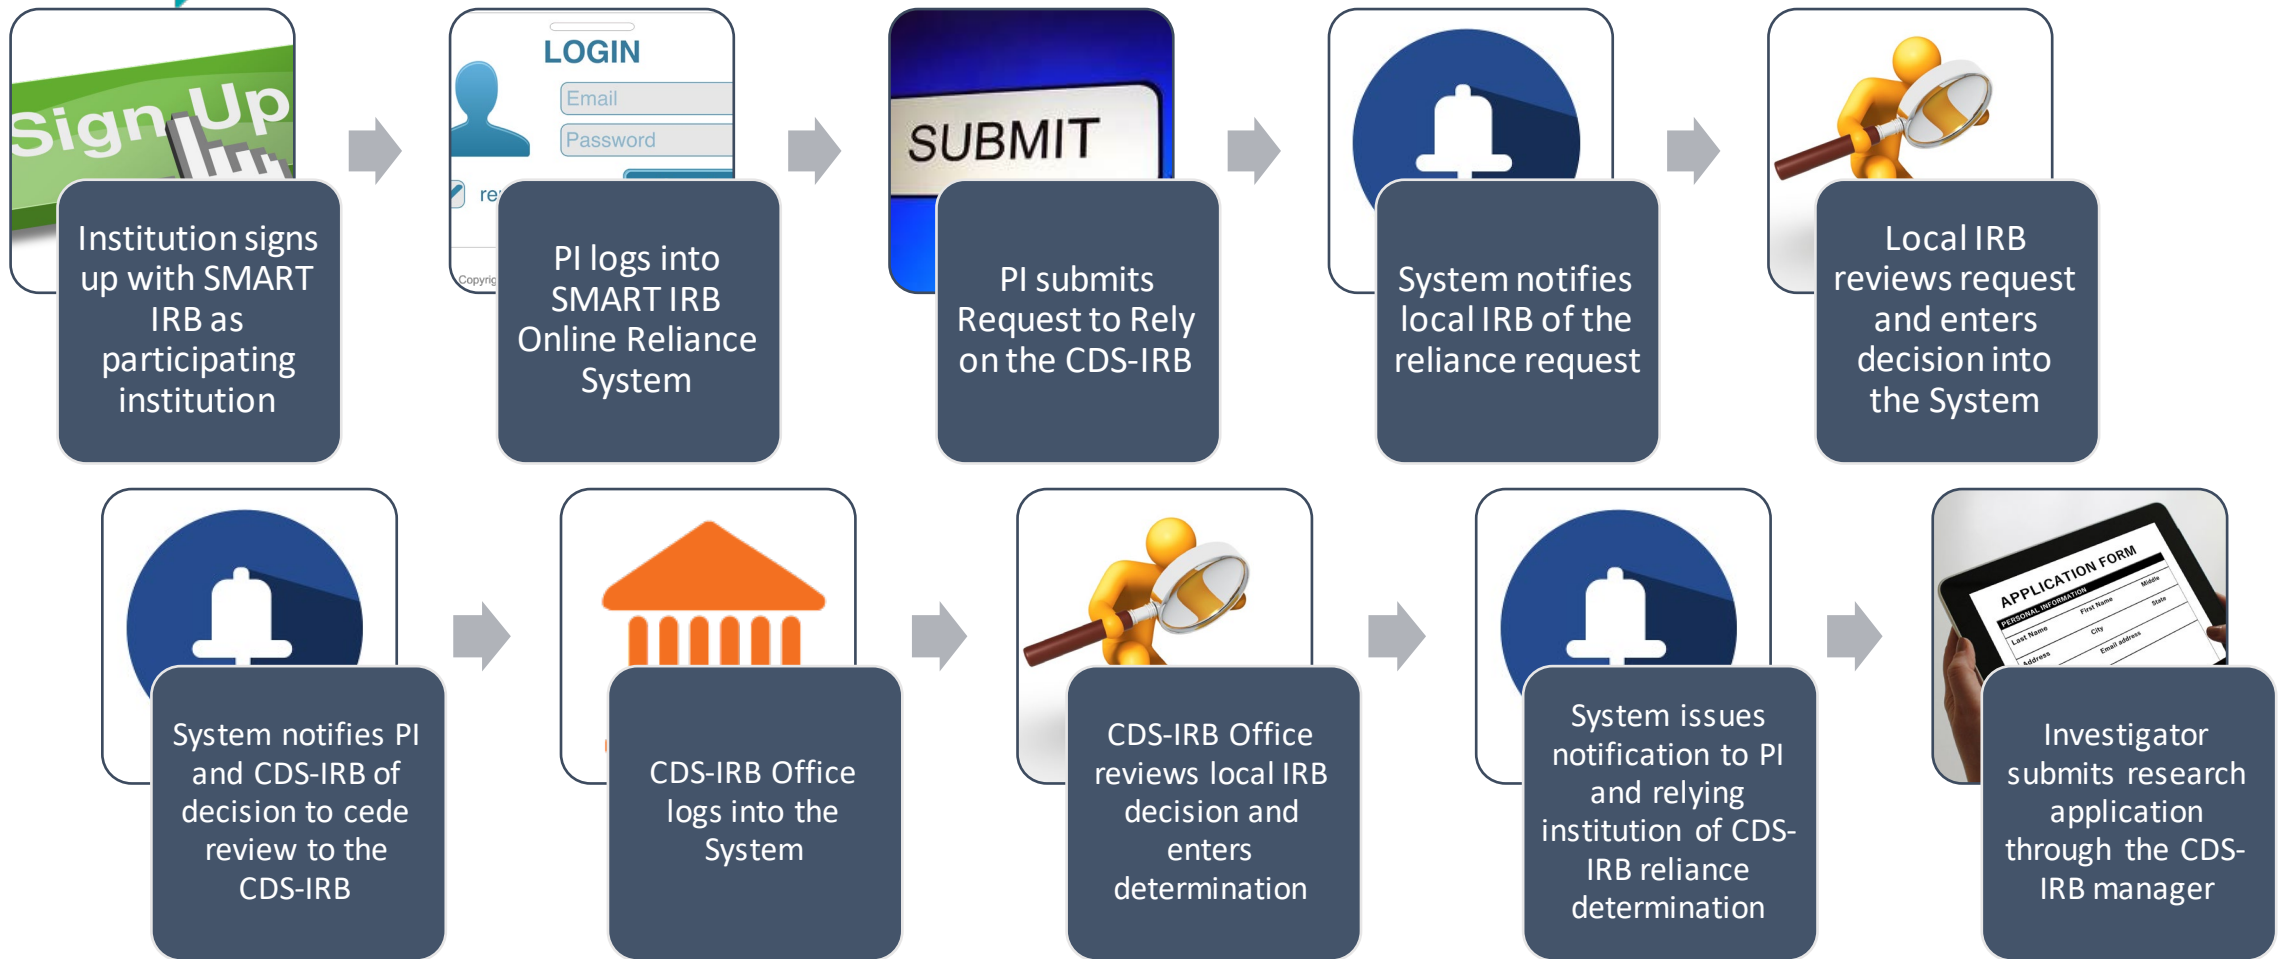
Sign Up

Institution signs up with SMART IRB as participating institution

LOGIN

Email

Password

re

Copyrig

PI logs into SMART IRB Online Reliance System

SUBMIT

PI submits Request to Rely on the CDS-IRB

System notifies local IRB of the reliance request

Local IRB reviews request and enters decision into the System

System notifies PI and CDS-IRB of decision to cede review to the CDS-IRB

CDS-IRB Office logs into the System

CDS-IRB Office reviews local IRB decision and enters determination

System issues notification to PI and relying institution of CDS-IRB reliance determination

APPLICATION FORM

PERSONAL INFORMATION

Last Name

First Name

Middle

Address

City

State

Email address

Investigator submits research application through the CDS-IRB manager